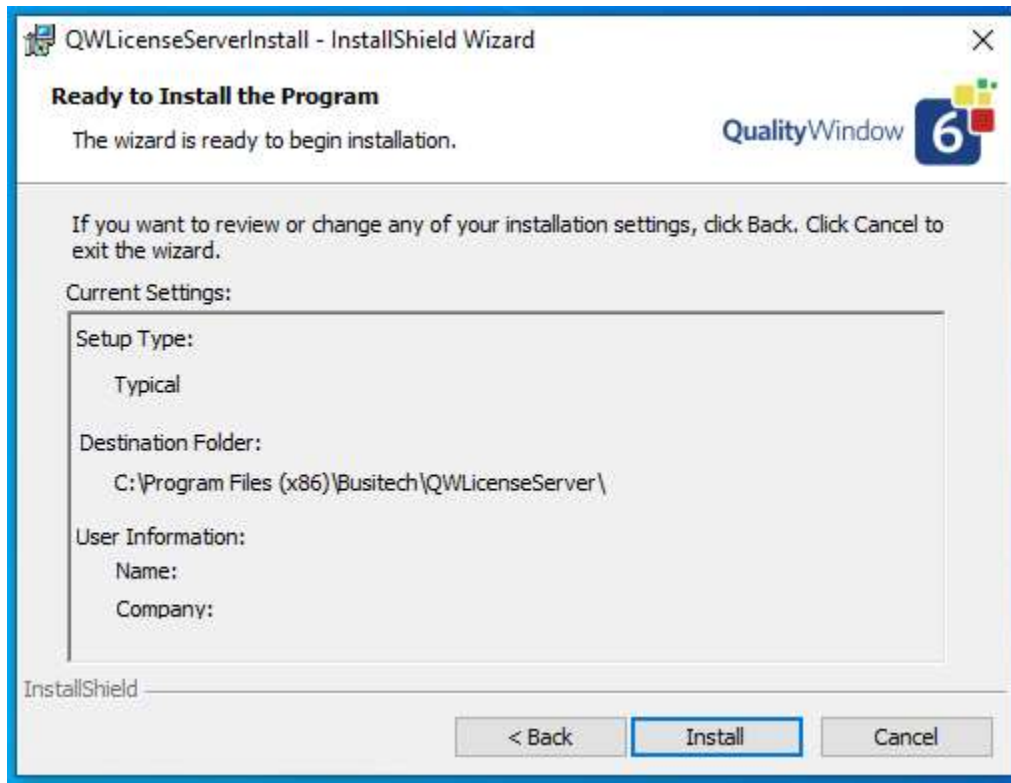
QWLicenseServerInstall - InstallShield Wizard

×

Ready to Install the Program

The wizard is ready to begin installation.

QualityWindow 6

If you want to review or change any of your installation settings, click Back. Click Cancel to exit the wizard.

Current Settings:

Setup Type:

Typical

Destination Folder:

C:\Program Files (x86)\Busitech\QWLicenseServer\

User Information:

Name:

Company:

InstallShield

< Back

Install

Cancel